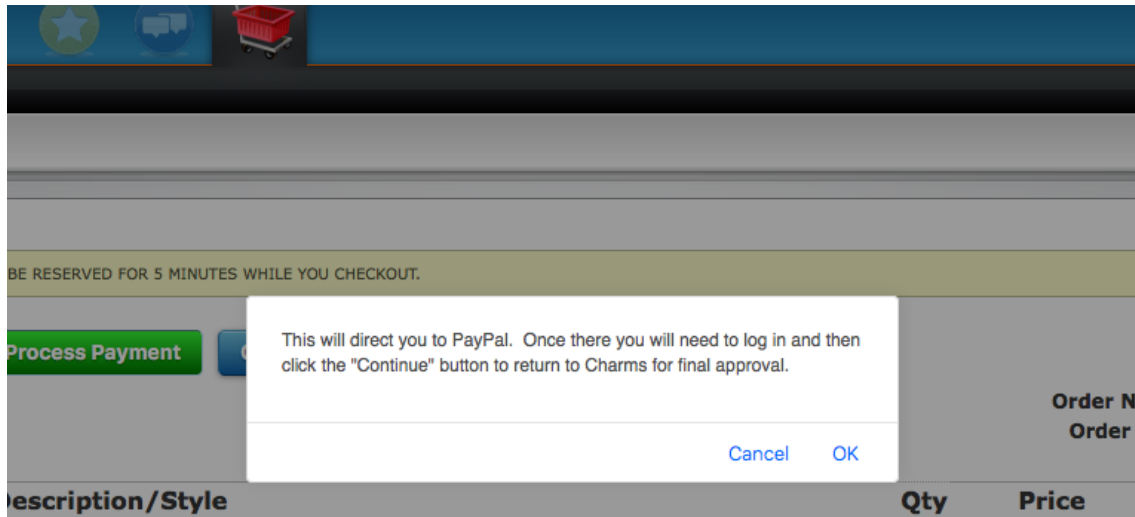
BE RESERVED FOR 5 MINUTES WHILE YOU CHECKOUT.

Process Payment

This will direct you to PayPal. Once there you will need to log in and then click the "Continue" button to return to Charms for final approval.

Cancel OK

Order N
Order

Description/Style Qty Price